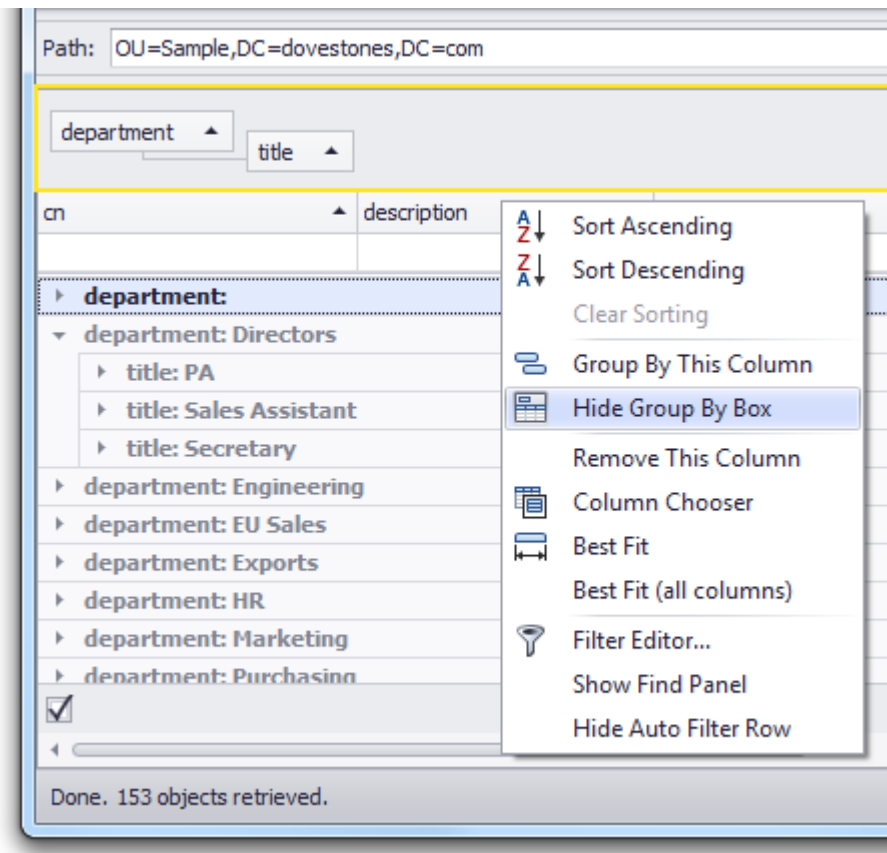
Path: OU=Sample,DC=dovestones,DC=com

department ▲
title ▲

cn ▲ description

department:
department: Directors
title: PA
title: Sales Assistant
title: Secretary
department: Engineering
department: EU Sales
department: Exports
department: HR
department: Marketing
department: Purchasing

Sort Ascending
Sort Descending
Clear Sorting
Group By This Column
Hide Group By Box
Remove This Column
Column Chooser
Best Fit
Best Fit (all columns)
Filter Editor...
Show Find Panel
Hide Auto Filter Row

Done. 153 objects retrieved.